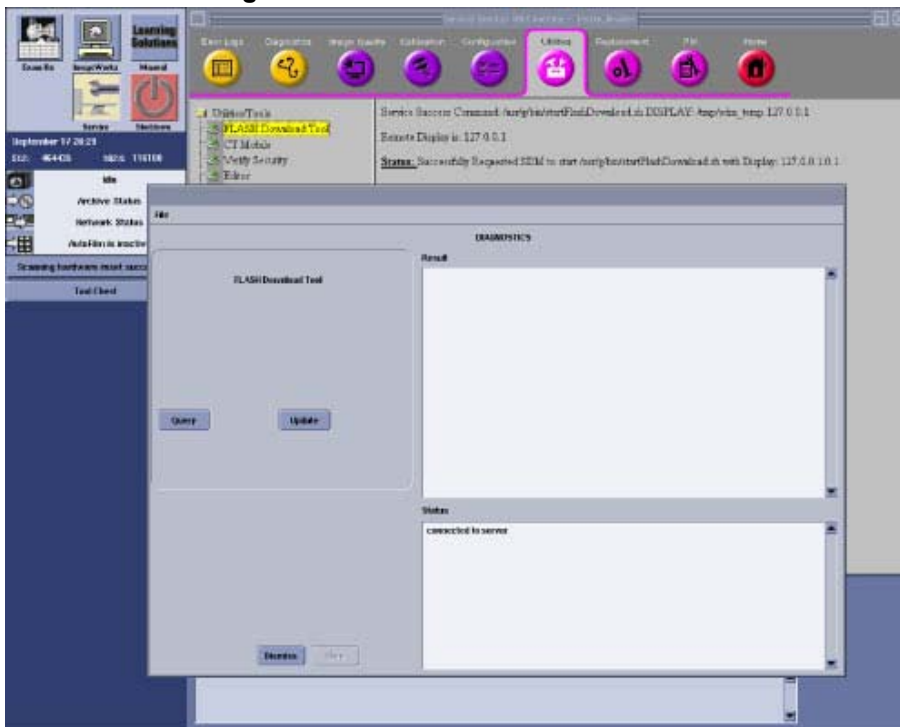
Exam Rx ImageWorks Manual
Learning Solutions
Service Shutdown
September 17 20:21
Exam: 464435 Series: 116108
Idle
Archive Status
Network Status
AutoFilm is inactive
Scanning hardware must succ
Tool Chest

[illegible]

Error Logs Diagnostics Image Quality Calibration Configuration Utilities Replacement PM Home

Utilities/Tools
FLASH Download Tool
CT Mobile
Verify Security
Editor

Service Success Command: /usr/g/bin/startFlashDownload.sh DISPLAY: /tmp/wim_temp 127.0.0.1
Remote Display is: 127.0.0.1
Status: Successfully Requested SERM to start /usr/g/bin/startFlashDownload.sh with Display: 127.0.0.1:0.1

File
DIAGNOSTICS
FLASH Download Tool
Query
Update
Result
Status
connected to server
Dismiss
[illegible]